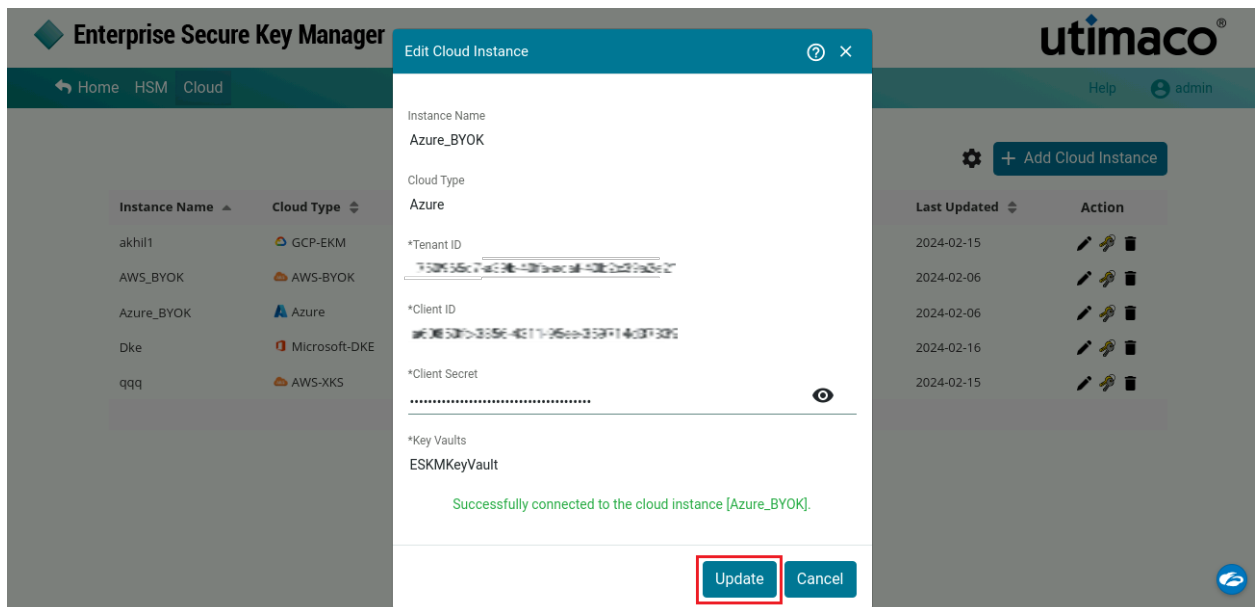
Enterprise Secure Key Manager

utimaco®

Home HSM Cloud

Help admin

Add Cloud Instance

| Instance Name | Cloud Type | Last Updated | Action |
|---|---|---|---|
| akhil1 | GCP-EKM | 2024-02-15 | |
| AWS_BYOK | AWS-BYOK | 2024-02-06 | |
| Azure_BYOK | Azure | 2024-02-06 | |
| Dke | Microsoft-DKE | 2024-02-16 | |
| qqq | AWS-XKS | 2024-02-15 | |

Edit Cloud Instance

Instance Name
Azure_BYOK

Cloud Type
Azure

*Tenant ID
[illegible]

*Client ID
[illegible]

*Client Secret
••••••••••••••••••••••••••••••••••••••

*Key Vaults
ESKMKeyVault

Successfully connected to the cloud instance [Azure_BYOK].

Update Cancel